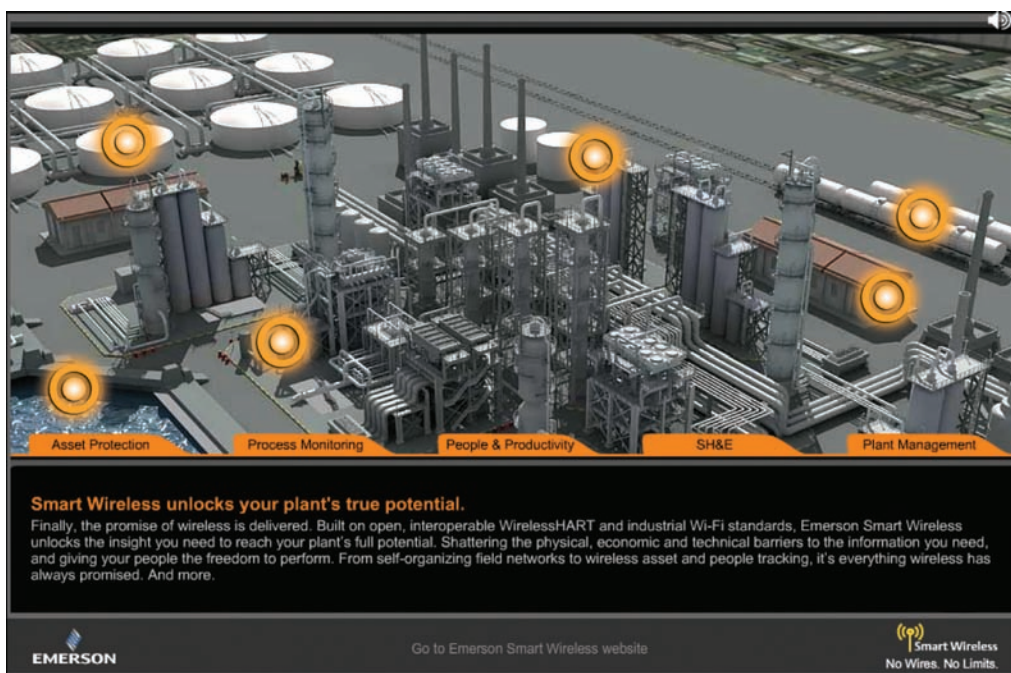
Asset Protection
Process Monitoring
People & Productivity
SH&E
Plant Management

Smart Wireless unlocks your plant's true potential.

Finally, the promise of wireless is delivered. Built on open, interoperable WirelessHART and industrial Wi-Fi standards, Emerson Smart Wireless unlocks the insight you need to reach your plant's full potential. Shattering the physical, economic and technical barriers to the information you need, and giving your people the freedom to perform. From self-organizing field networks to wireless asset and people tracking, it's everything wireless has always promised. And more.

EMERSON

Go to Emerson Smart Wireless website

Smart Wireless
No Wires. No Limits.